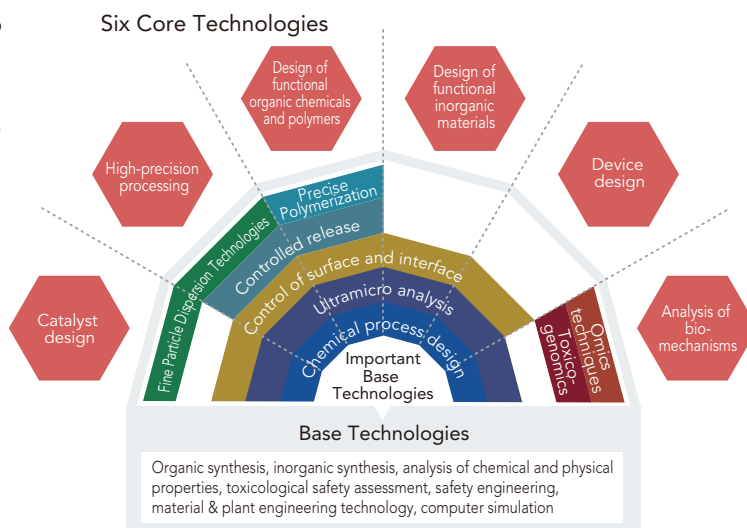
Six Core Technologies

Design of functional organic chemicals and polymers

Design of functional inorganic materials

High-precision processing

Device design

Catalyst design

Analysis of bio-mechanisms

Precise Polymerization

Controlled release

Fine Particle Dispersion Technologies

Control of surface and interface

Ultramicro analysis

Chemical process design

Important Base Technologies

Toxico-genomics

Omics techniques

Base Technologies

Organic synthesis, inorganic synthesis, analysis of chemical and physical properties, toxicological safety assessment, safety engineering, material & plant engineering technology, computer simulation